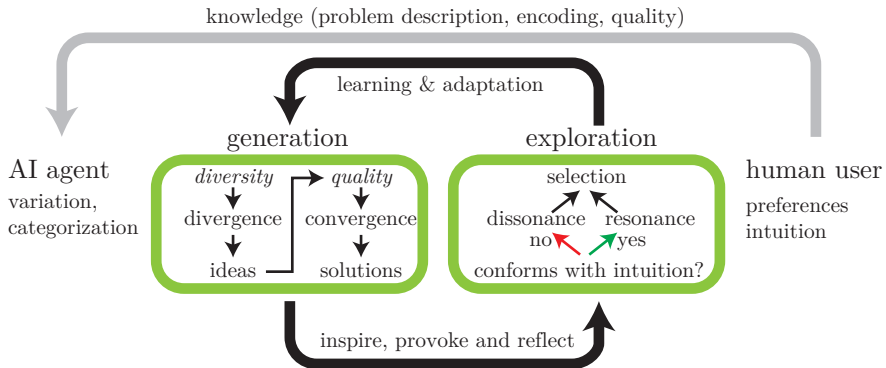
knowledge (problem description, encoding, quality)

learning & adaptation

generation

exploration

AI agent

variation, categorization

diversity

divergence

ideas

quality

convergence

solutions

selection

dissonance

resonance

no

yes

conforms with intuition?

human user

preferences intuition

inspire, provoke and reflect